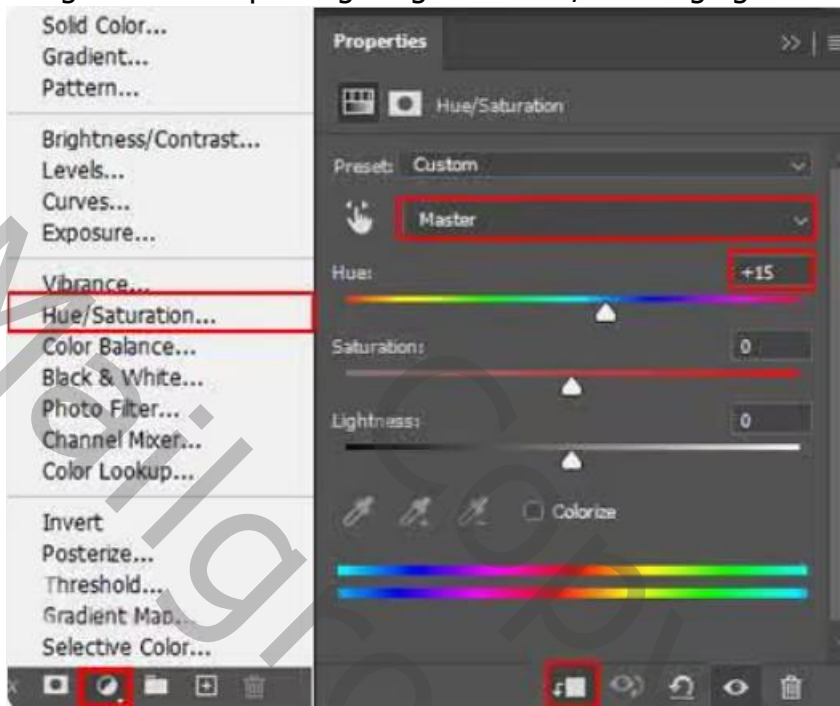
Solid Color...
Gradient...
Pattern...

Brightness/Contrast...
Levels...
Curves...
Exposure...

Vibrance...
Hue/Saturation...
Color Balance...
Black & White...
Photo Filter...
Channel Mixer...
Color Lookup...

Invert
Posterize...
Threshold...
Gradient Map...
Selective Color...

Properties

Hue/Saturation

Preset: Custom

Master

Hue: +15

Saturation: 0

Lightness: 0

Colorize